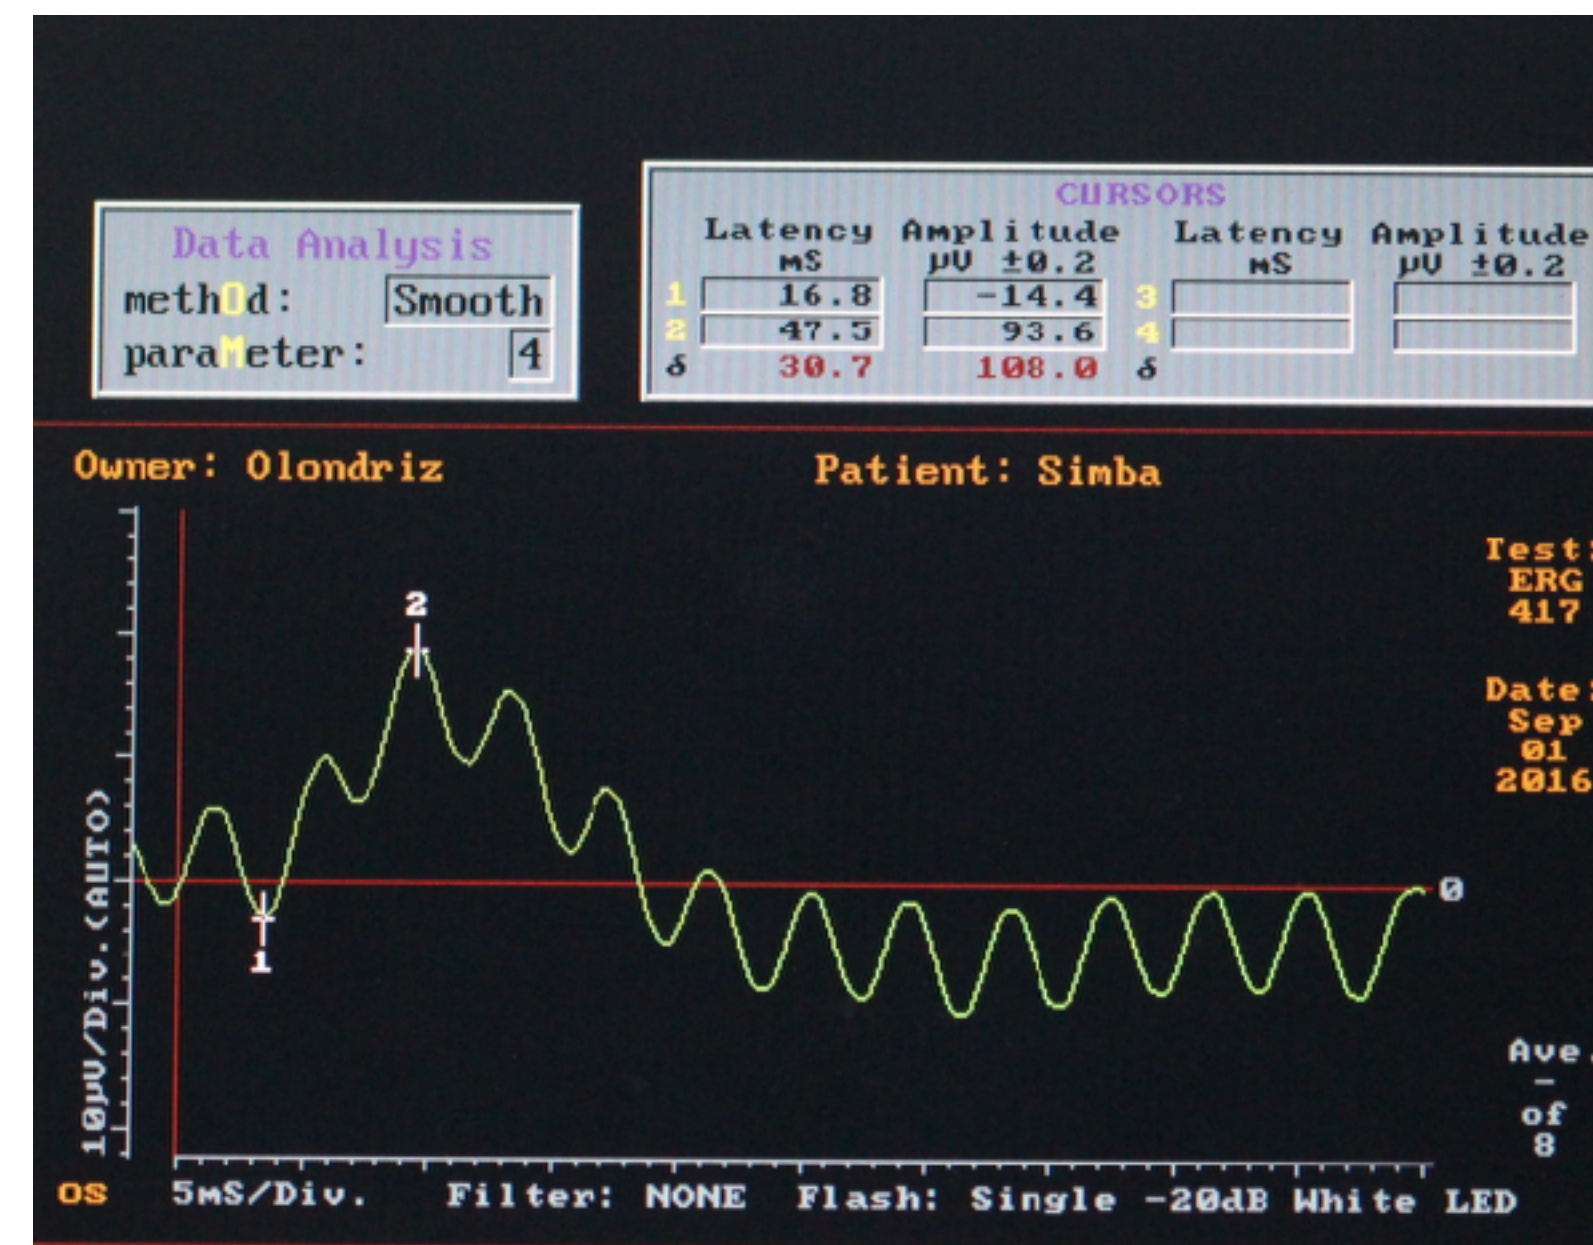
Data Analysis
methOd: Smooth
paraMeter: 4

CURSORS

| | Latency mS | Amplitude µV ±0.2 | | Latency mS | Amplitude µV ±0.2 |
|---|---|---|---|---|---|
| 1 | 16.8 | -14.4 | 3 | | |
| 2 | 47.5 | 93.6 | 4 | | |
| δ | 30.7 | 108.0 | δ | | |

Owner: Olondriz
Patient: Simba

Test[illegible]
ERG
417

Date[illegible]
Sep
01
2016

2
1
0

10µV/Div.(AUTO)

Ave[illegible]
-
of
8

OS 5mS/Div. Filter: NONE Flash: Single -20dB White LED